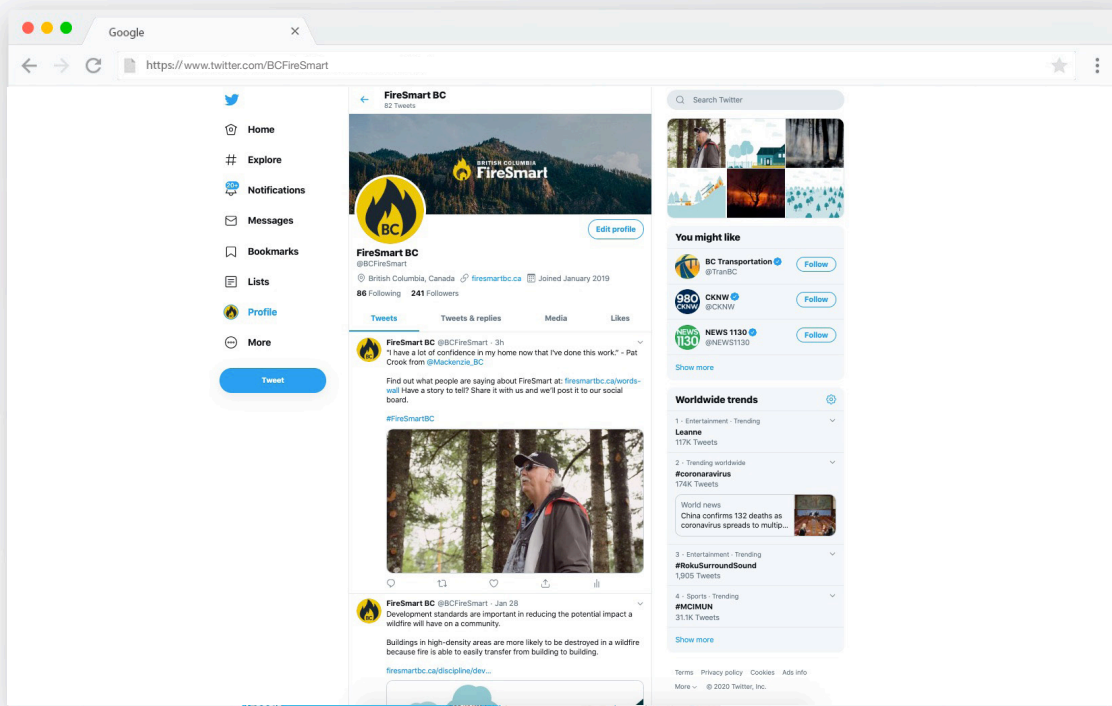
Google

https://www.twitter.com/BCFireSmart

Home
Explore
20+
Notifications
Messages
Bookmarks
Lists
Profile
More
Tweet

FireSmart BC
82 Tweets

BRITISH COLUMBIA
FireSmart

BC

Edit profile

FireSmart BC
@BCFireSmart
British Columbia, Canada firesmartbc.ca Joined January 2019
86 Following 241 Followers

Tweets | Tweets & replies | Media | Likes

FireSmart BC @BCFireSmart · 3h
"I have a lot of confidence in my home now that I've done this work." - Pat Crook from @Mackenzie_BC

Find out what people are saying about FireSmart at: firesmartbc.ca/words-wall Have a story to tell? Share it with us and we'll post it to our social board.

#FireSmartBC

FireSmart BC @BCFireSmart · Jan 28
Development standards are important in reducing the potential impact a wildfire will have on a community.

Buildings in high-density areas are more likely to be destroyed in a wildfire because fire is able to easily transfer from building to building.

firesmartbc.ca/discipline/dev...

Search Twitter

You might like
BC Transportation @TranBC Follow
CKNW @CKNW Follow
NEWS 1130 @NEWS1130 Follow
Show more

Worldwide trends
1 · Entertainment · Trending
Leanne
117K Tweets
2 · Trending worldwide
#coronaravirus
174K Tweets
World news
China confirms 132 deaths as coronavirus spreads to multip...
3 · Entertainment · Trending
#RokuSurroundSound
1,905 Tweets
4 · Sports · Trending
#MCIMUN
31.1K Tweets
Show more

Terms Privacy policy Cookies Ads info
More © 2020 Twitter, Inc.